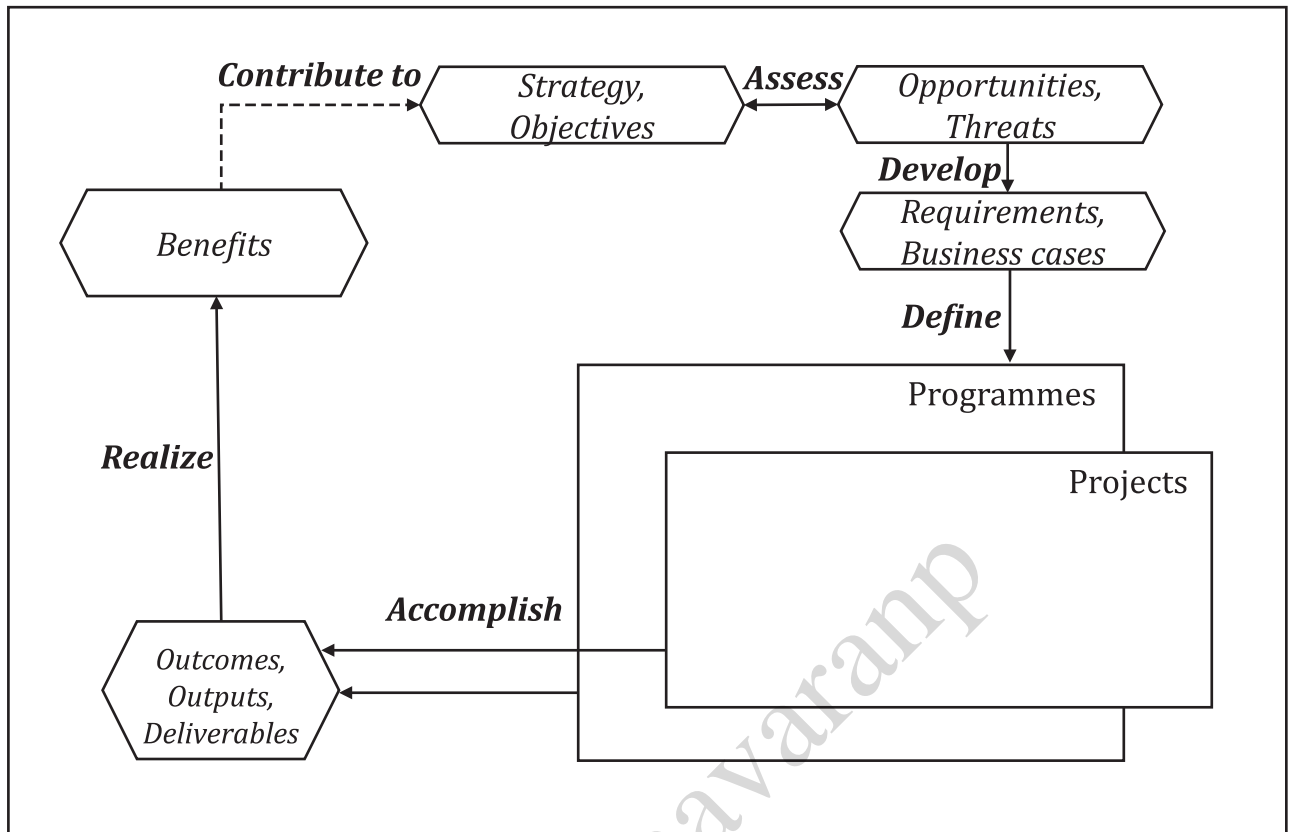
Contribute to

Strategy, Objectives

Assess

Opportunities, Threats

Develop

Requirements, Business cases

Benefits

Define

Programmes

Projects

Realize

Accomplish

Outcomes, Outputs, Deliverables

avaranp